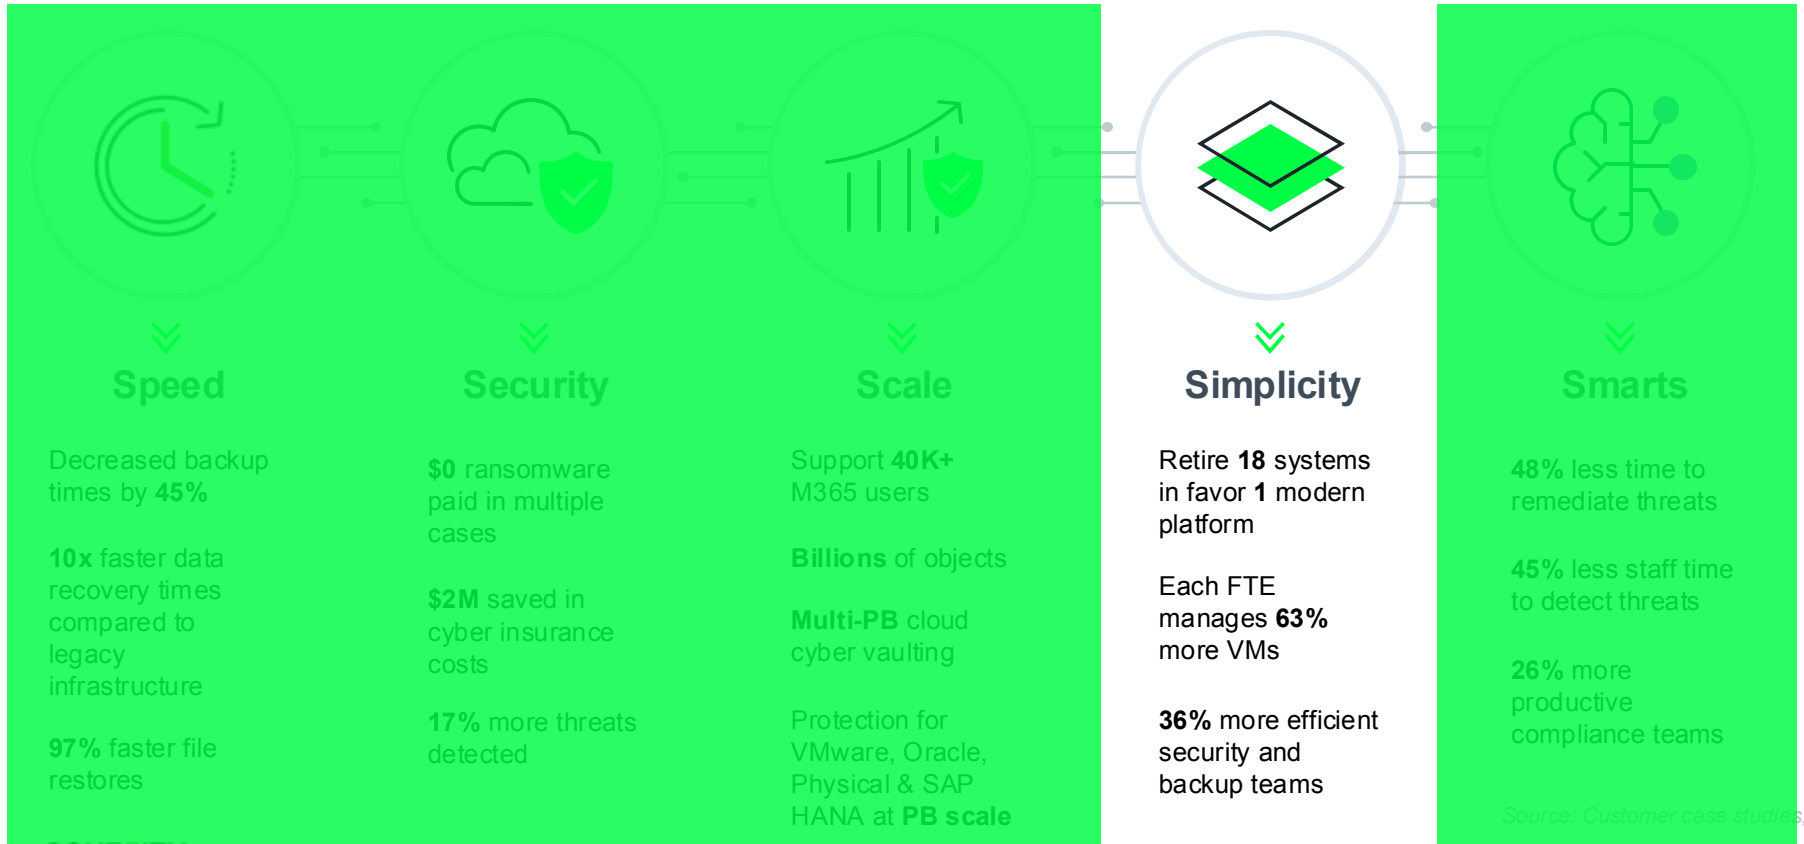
Speed

Decreased backup times by 45%

10x faster data recovery times compared to legacy infrastructure

97% faster file restores

Security

$0 ransomware paid in multiple cases

$2M saved in cyber insurance costs

17% more threats detected

Scale

Support 40K+ M365 users

Billions of objects

Multi-PB cloud cyber vaulting

Protection for VMware, Oracle, Physical & SAP HANA at PB scale

Simplicity

Retire 18 systems in favor 1 modern platform

Each FTE manages 63% more VMs

36% more efficient security and backup teams

Smarts

48% less time to remediate threats

45% less staff time to detect threats

26% more productive compliance teams

Source: Customer case studies